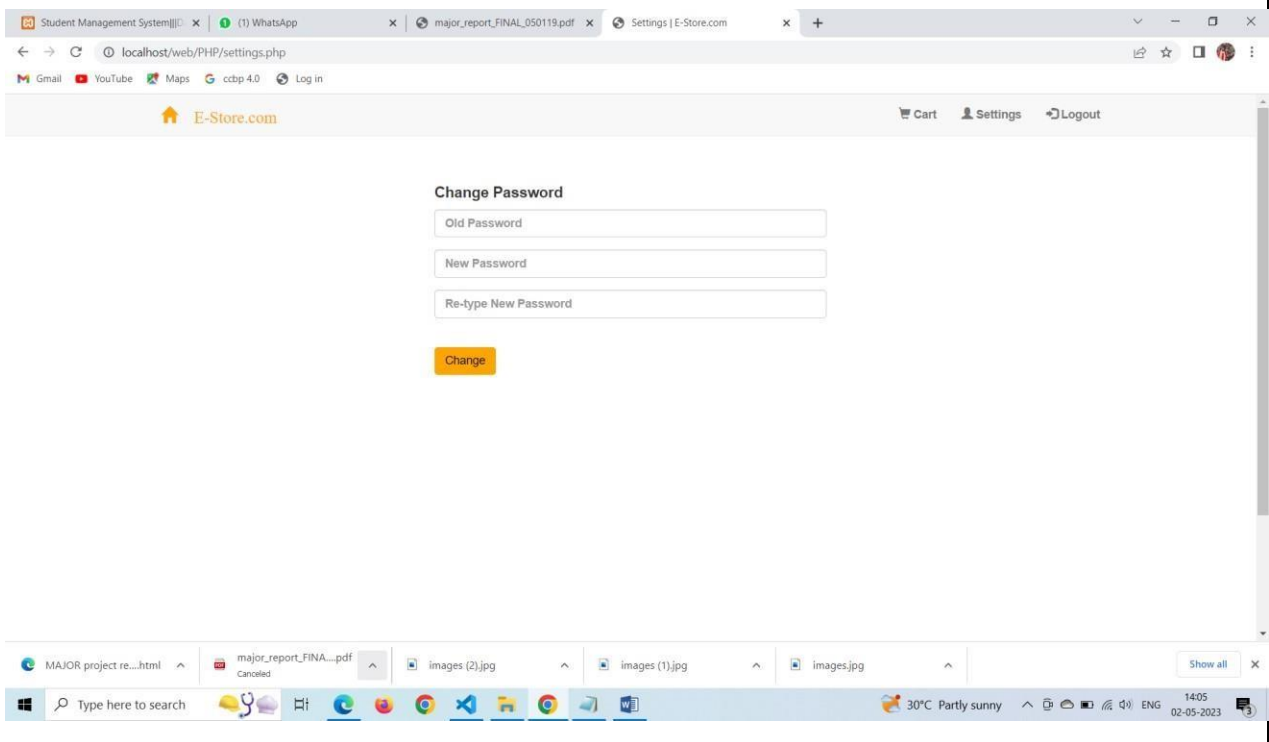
Student Management System||D × (1) WhatsApp × major_report_FINAL_050119.pdf × Settings | E-Store.com × +

localhost/web/PHP/settings.php

Gmail YouTube Maps ccbp 4.0 Log in

E-Store.com

Cart Settings Logout

Change Password

Old Password

New Password

Re-type New Password

Change

MAJOR project re....html

major_report_FINA....pdf
Canceled

images (2).jpg

images (1).jpg

images.jpg

Show all ×

Type here to search

30°C Partly sunny ENG 14:05 02-05-2023